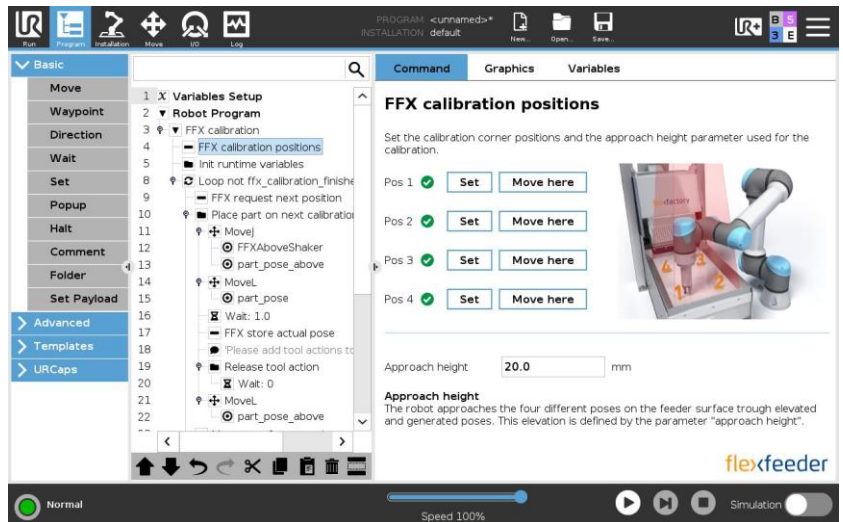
Run Program Installation Move I/O Log

PROGRAM <unnamed>*
INSTALLATION default

New... Open... Save...

B S
3 E

Basic
Move
Waypoint
Direction
Wait
Set
Popup
Halt
Comment
Folder
Set Payload
Advanced
Templates
URCaps

1 Variables Setup
2 Robot Program
3 FFX calibration
4 FFX calibration positions
5 Init runtime variables
8 Loop not ffx_calibration_finishe
9 FFX request next position
10 Place part on next calibration
11 MoveJ
12 FFXAboveShaker
13 part_pose_above
14 MoveL
15 part_pose
16 Wait: 1.0
17 FFX store actual pose
18 'Please add tool actions to
19 Release tool action
20 Wait: 0
21 MoveL
22 part_pose_above

Command Graphics Variables

FFX calibration positions

Set the calibration corner positions and the approach height parameter used for the calibration.

Pos 1 Set Move here
Pos 2 Set Move here
Pos 3 Set Move here
Pos 4 Set Move here

Approach height 20.0 mm

Approach height
The robot approaches the four different poses on the feeder surface trough elevated and generated poses. This elevation is defined by the parameter "approach height".

flexfeeder

Normal

Speed 100%

Simulation